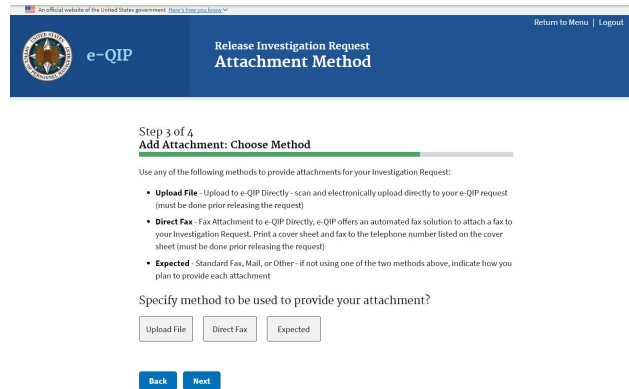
An official website of the United States government Here's how you know

Return to Menu | Logout

e-QIP

Release Investigation Request
Attachment Method

Step 3 of 4
Add Attachment: Choose Method

Use any of the following methods to provide attachments for your Investigation Request:

- **Upload File** - Upload to e-QIP Directly - scan and electronically upload directly to your e-QIP request (must be done prior releasing the request)
- **Direct Fax** - Fax Attachment to e-QIP Directly, e-QIP offers an automated fax solution to attach a fax to your Investigation Request. Print a cover sheet and fax to the telephone number listed on the cover sheet (must be done prior releasing the request)
- **Expected** - Standard Fax, Mail, or Other - if not using one of the two methods above, indicate how you plan to provide each attachment

Specify method to be used to provide your attachment?

Upload File Direct Fax Expected

Back Next